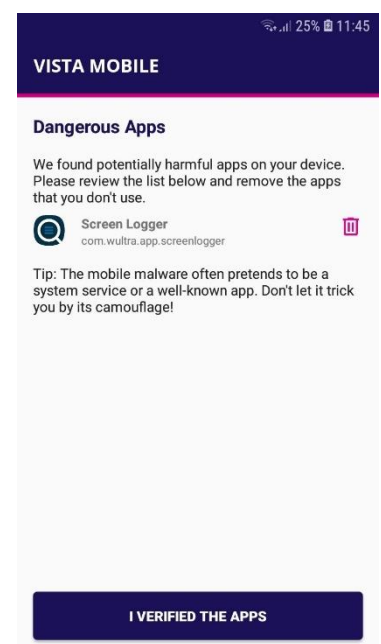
25% 11:45

VISTA MOBILE

Dangerous Apps

We found potentially harmful apps on your device. Please review the list below and remove the apps that you don't use.

Screen Logger
com.wultra.app.screenlogger

Tip: The mobile malware often pretends to be a system service or a well-known app. Don't let it trick you by its camouflage!

I VERIFIED THE APPS